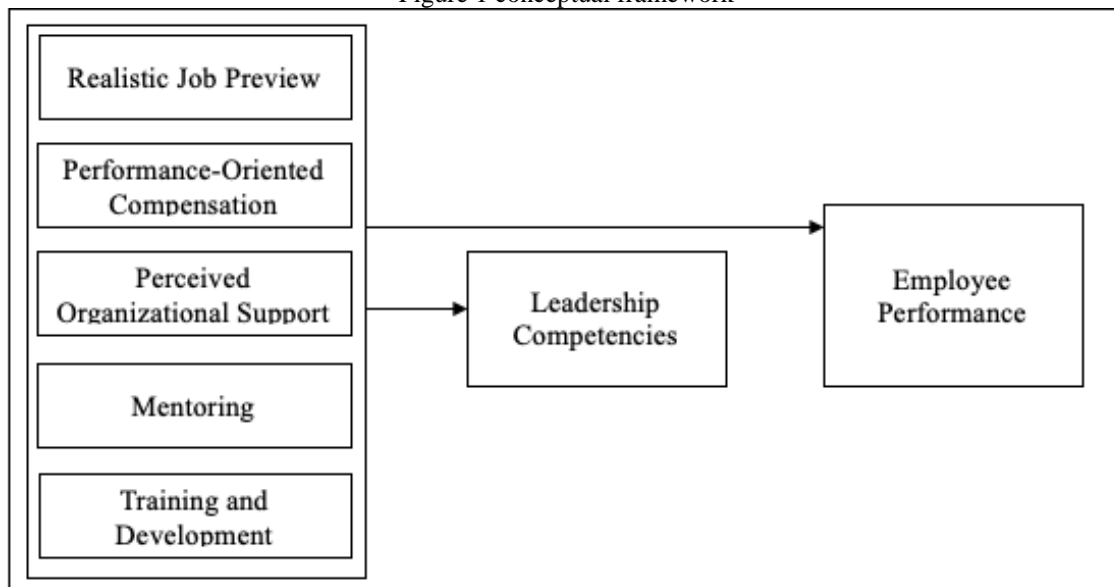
Figure 1 conceptual framework

Realistic Job Preview

Performance-Oriented Compensation

Perceived Organizational Support

Mentoring

Training and Development

Leadership Competencies

Employee Performance